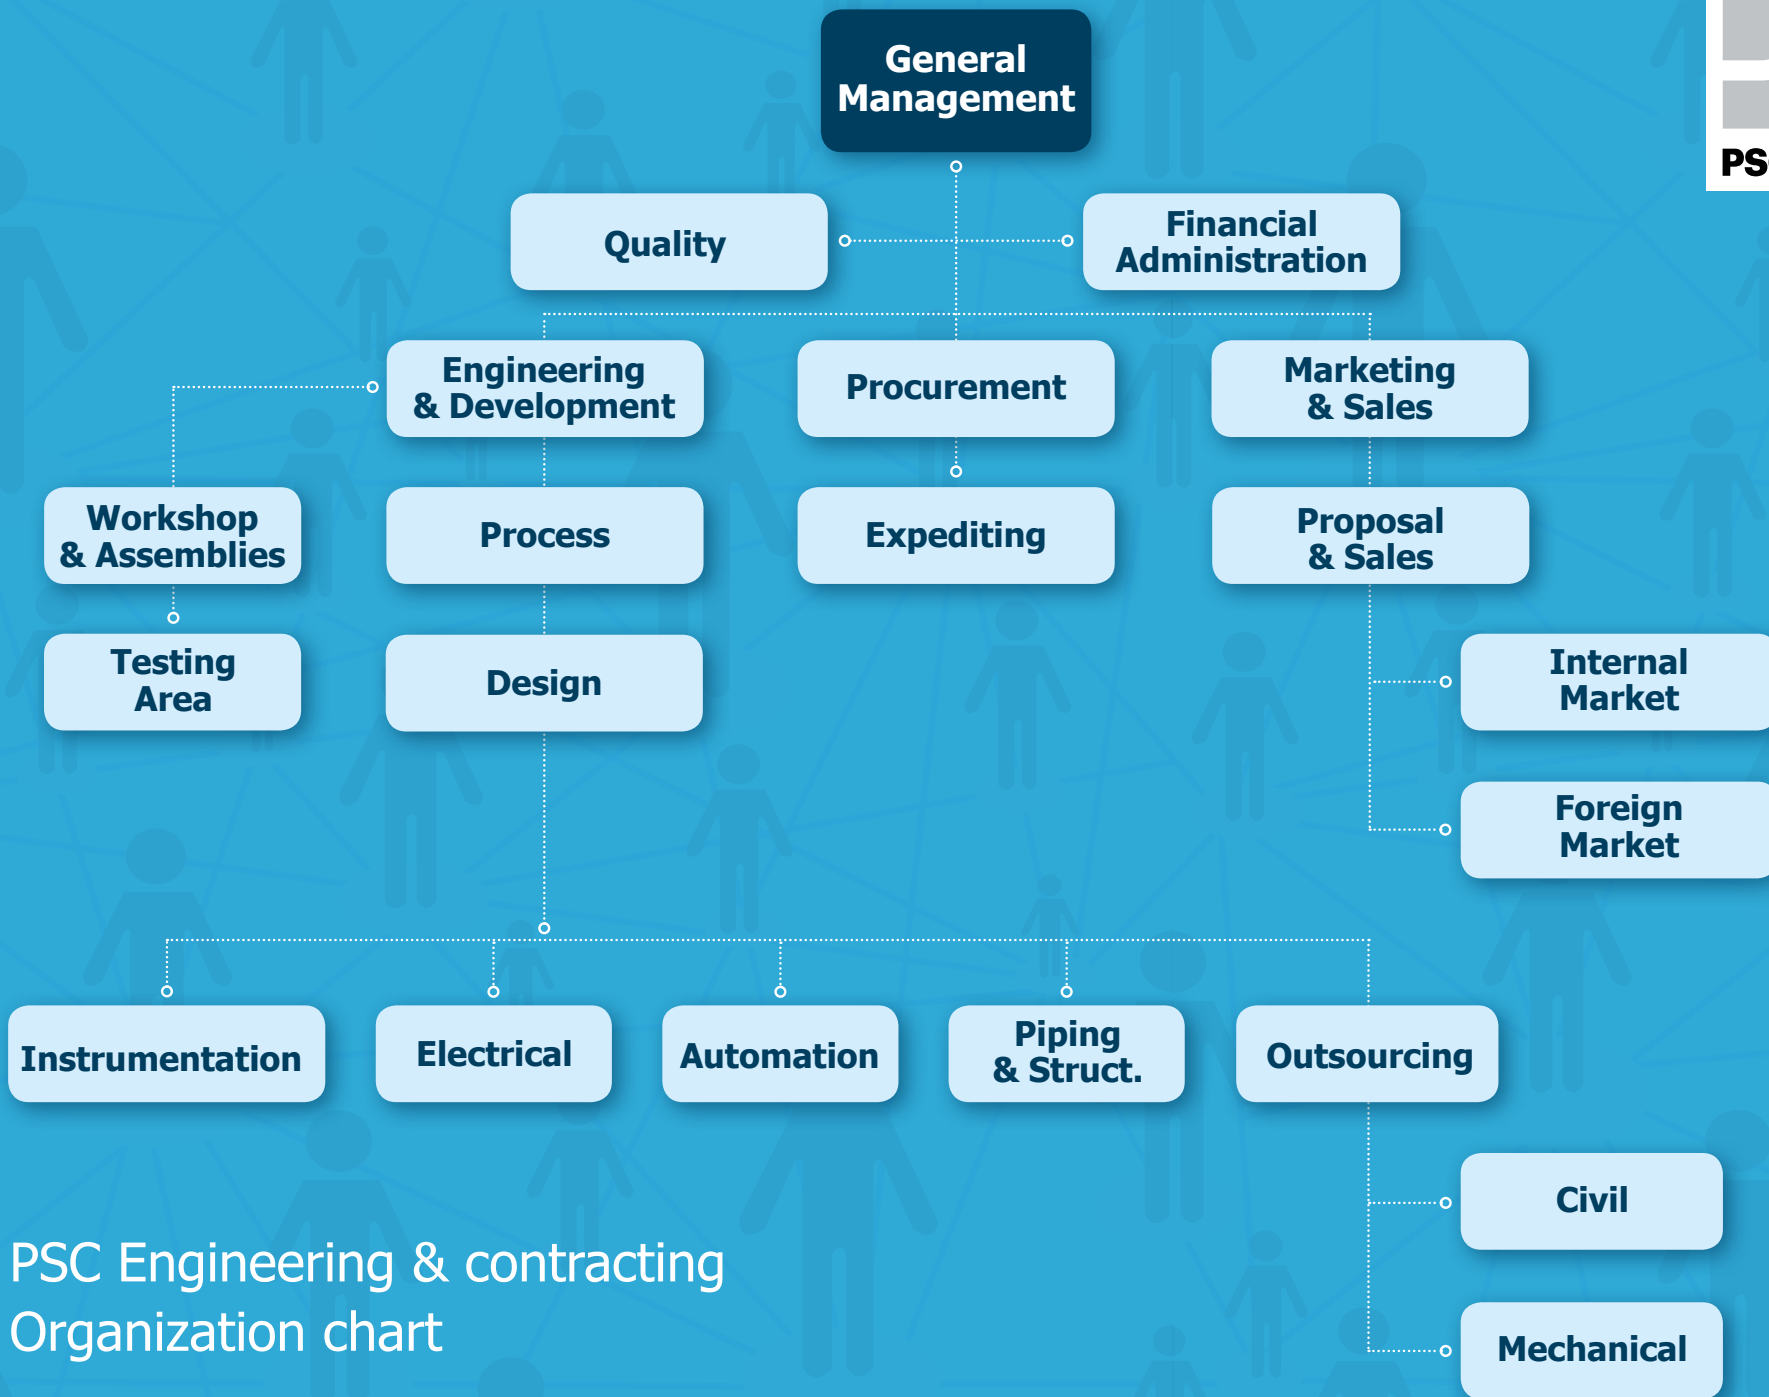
General Management

Quality

Financial Administration

Engineering & Development

Procurement

Marketing & Sales

Workshop & Assemblies

Process

Expediting

Proposal & Sales

Testing Area

Design

Internal Market

Foreign Market

Instrumentation

Electrical

Automation

Piping & Struct.

Outsourcing

Civil

Mechanical

PSC Engineering & contracting
Organization chart

PS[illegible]